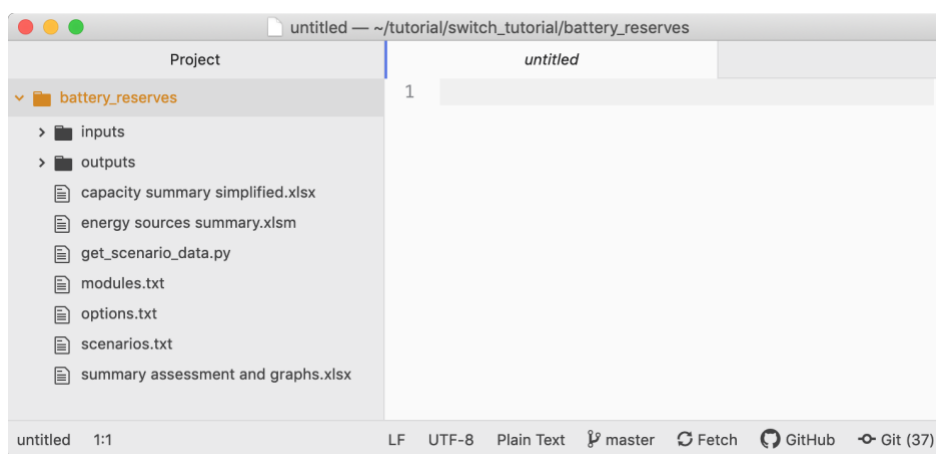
untitled — ~/tutorial/switch_tutorial/battery_reserves

Project

untitled

battery_reserves

inputs

outputs

capacity summary simplified.xlsx

energy sources summary.xlsm

get_scenario_data.py

modules.txt

options.txt

scenarios.txt

summary assessment and graphs.xlsx

1

untitled 1:1

LF UTF-8 Plain Text master Fetch GitHub Git (37)